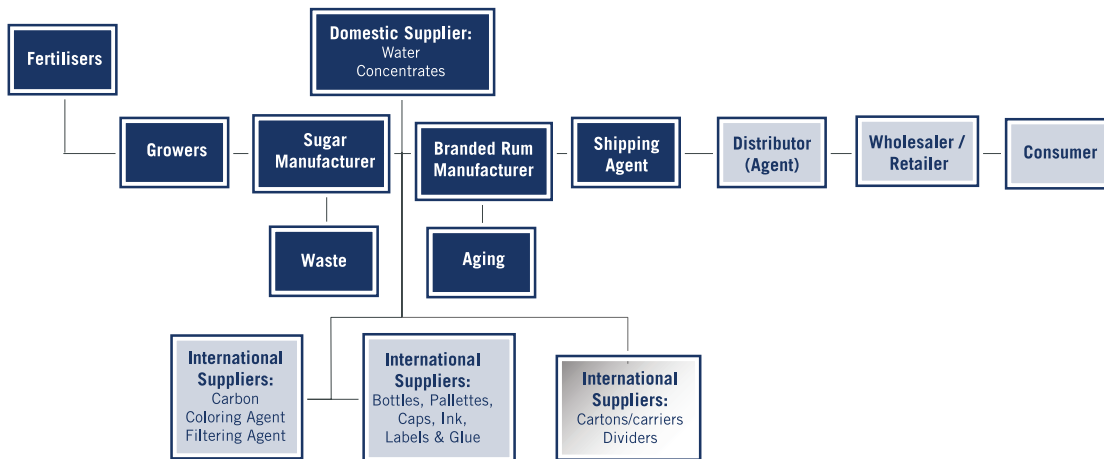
Domestic Supplier:
Water
Concentrates

Fertilisers

Growers

Sugar Manufacturer

Branded Rum Manufacturer

Shipping Agent

Distributor (Agent)

Wholesaler / Retailer

Consumer

Waste

Aging

International Suppliers:
Carbon
Coloring Agent
Filtering Agent

International Suppliers:
Bottles, Pallettes, Caps, Ink, Labels & Glue

International Suppliers:
Cartons/carriers
Dividers